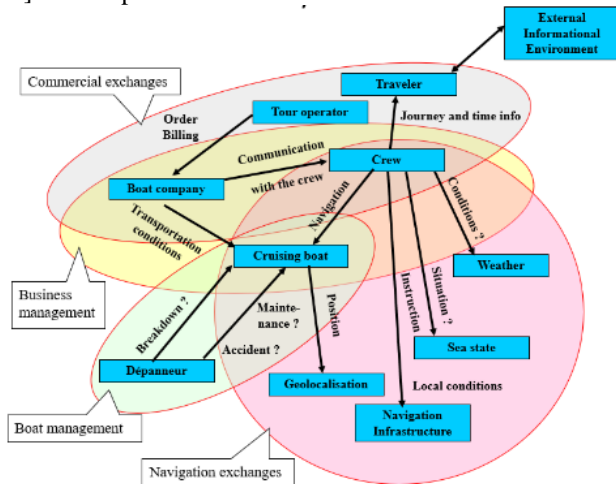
External Informational Environment

Commercial exchanges

Traveler

Order

Billing

Tour operator

Journey and time info

Communication with the crew

Crew

Boat company

Conditions ?

Navigation

Transportation conditions

Cruising boat

Weather

Business management

Situation ?

Instruction

Maintenance ?

Position

Breakdown ?

Sea state

Accident ?

Dépanneur

Geolocalisation

Local conditions

Boat management

Navigation Infrastructure

Navigation exchanges